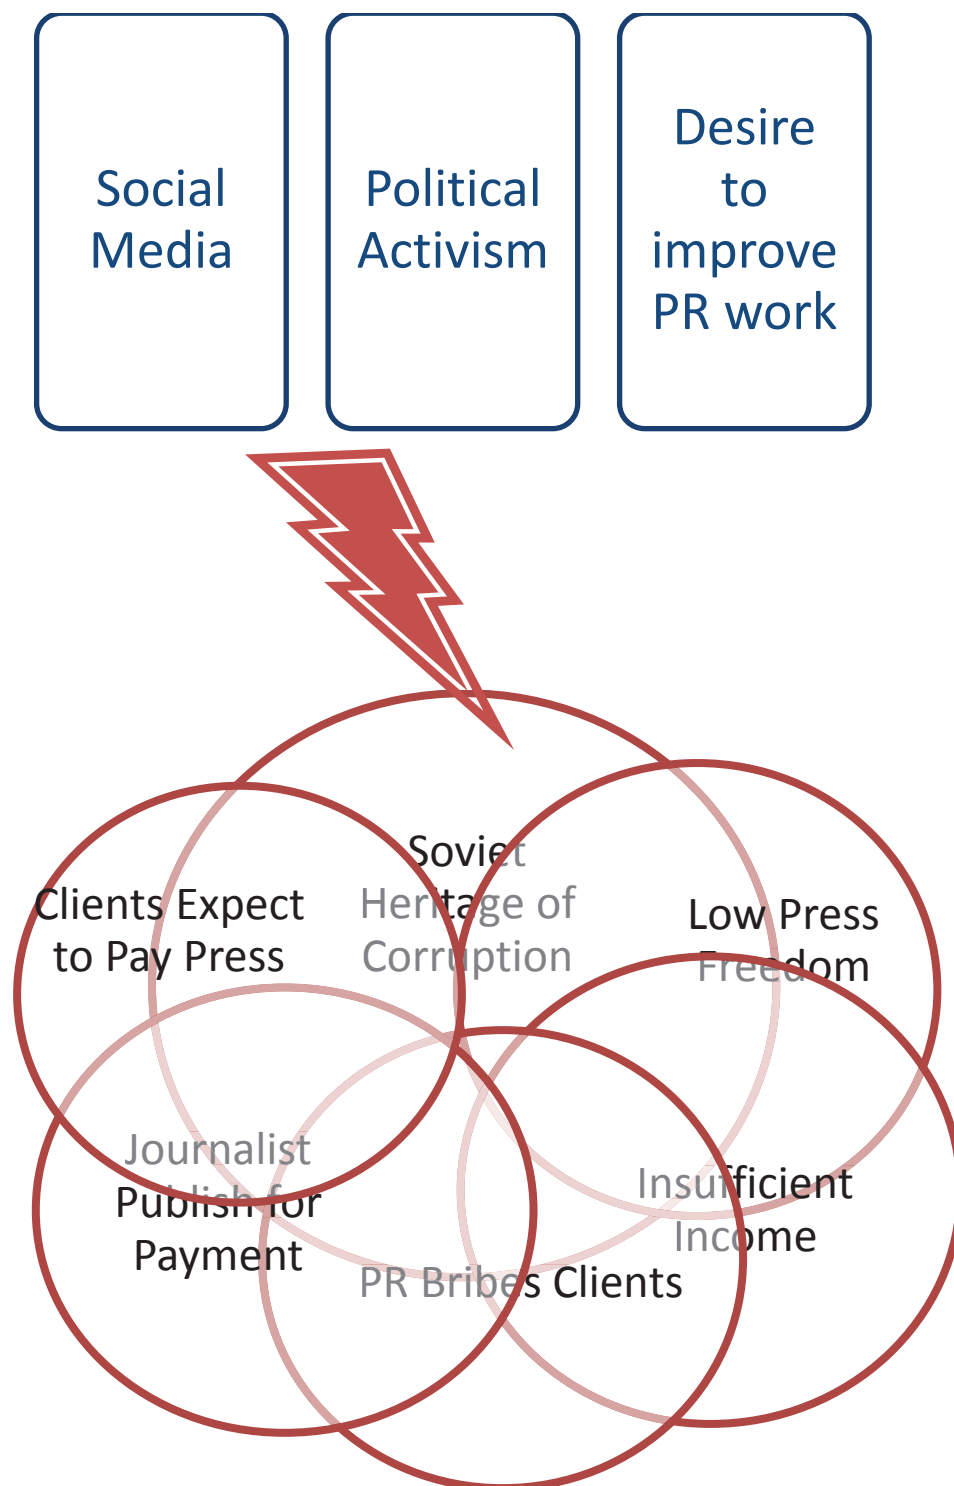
Social Media

Political Activism

Desire to improve PR work

Soviet Heritage of Corruption

Clients Expect to Pay Press

Low Press Freedom

Journalist Publish for Payment

Insufficient Income

PR Bribes Clients